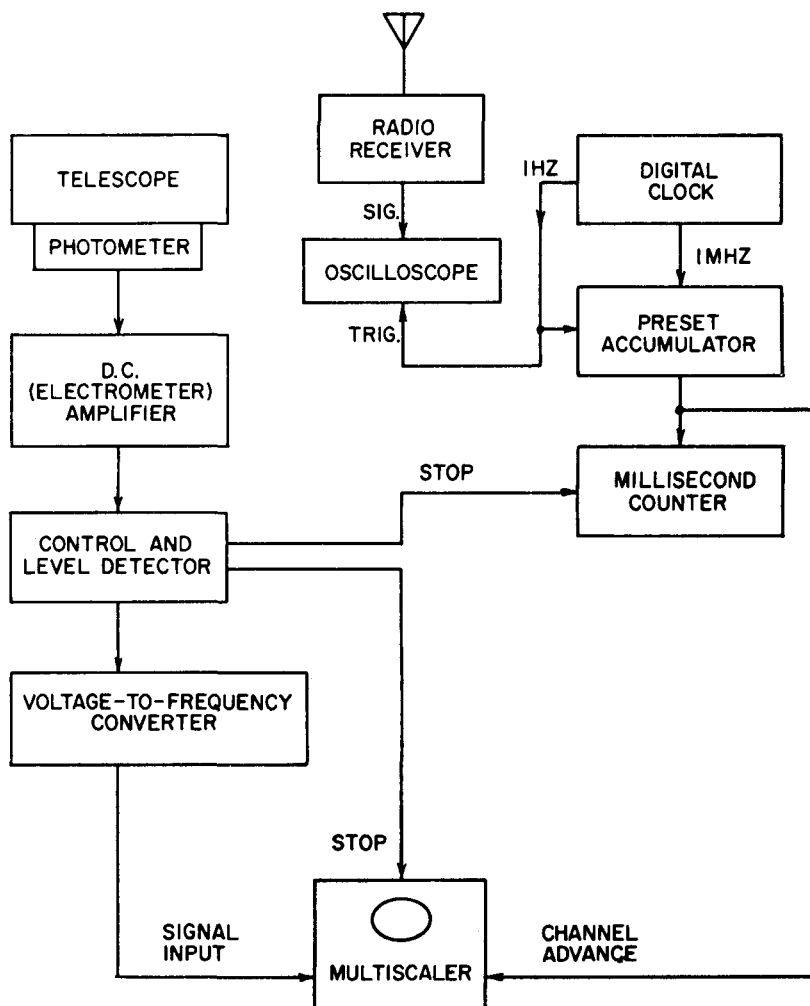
RADIO RECEIVER

TELESCOPE

PHOTOMETER

IHZ

DIGITAL CLOCK

SIG.

OSCILLOSCOPE

IMHZ

TRIG.

PRESET ACCUMULATOR

D.C. (ELECTROMETER) AMPLIFIER

STOP

MILLISECOND COUNTER

CONTROL AND LEVEL DETECTOR

VOLTAGE-TO-FREQUENCY CONVERTER

STOP

SIGNAL INPUT

MULTISCALER

CHANNEL ADVANCE